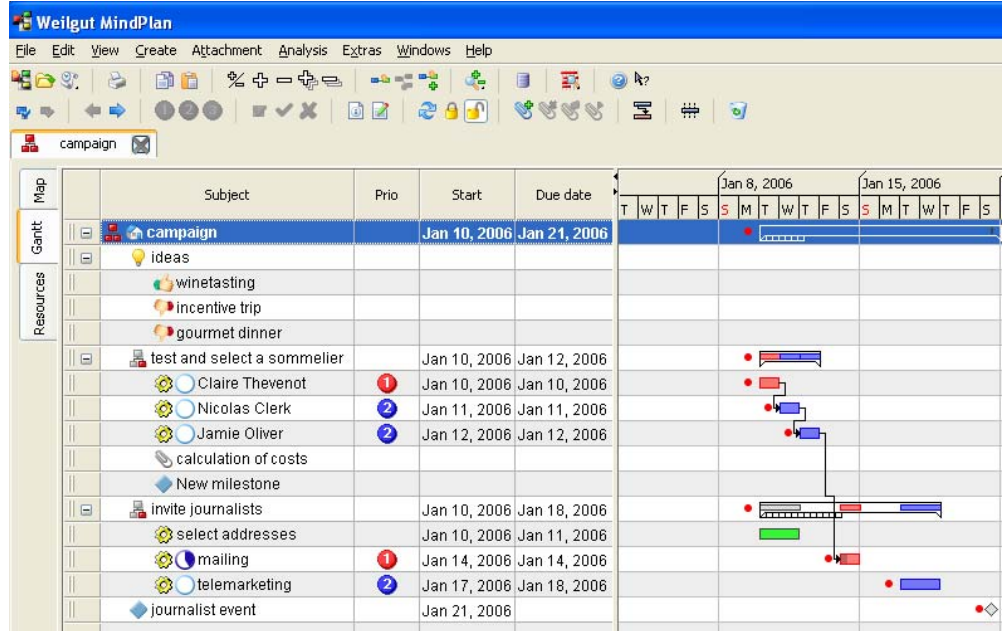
Weilgut MindPlan

File Edit View Create Attachment Analysis Extras Windows Help

campaign

Map
Gantt
Resources

| | Subject | Prio | Start | Due date |
|---|---|---|---|---|
| ⊟ | campaign | | Jan 10, 2006 | Jan 21, 2006 |
| ⊟ | ideas | | | |
| | winetasting | | | |
| | incentive trip | | | |
| | gourmet dinner | | | |
| ⊟ | test and select a sommelier | | Jan 10, 2006 | Jan 12, 2006 |
| | Claire Thevenot | 1 | Jan 10, 2006 | Jan 10, 2006 |
| | Nicolas Clerk | 2 | Jan 11, 2006 | Jan 11, 2006 |
| | Jamie Oliver | 2 | Jan 12, 2006 | Jan 12, 2006 |
| | calculation of costs | | | |
| | New milestone | | | |
| ⊟ | invite journalists | | Jan 10, 2006 | Jan 18, 2006 |
| | select addresses | | Jan 10, 2006 | Jan 11, 2006 |
| | mailing | 1 | Jan 14, 2006 | Jan 14, 2006 |
| | telemarketing | 2 | Jan 17, 2006 | Jan 18, 2006 |
| | journalist event | | Jan 21, 2006 | |

Jan 8, 2006 Jan 15, 2006
T W T F S S M T W T F S S M T W T F S